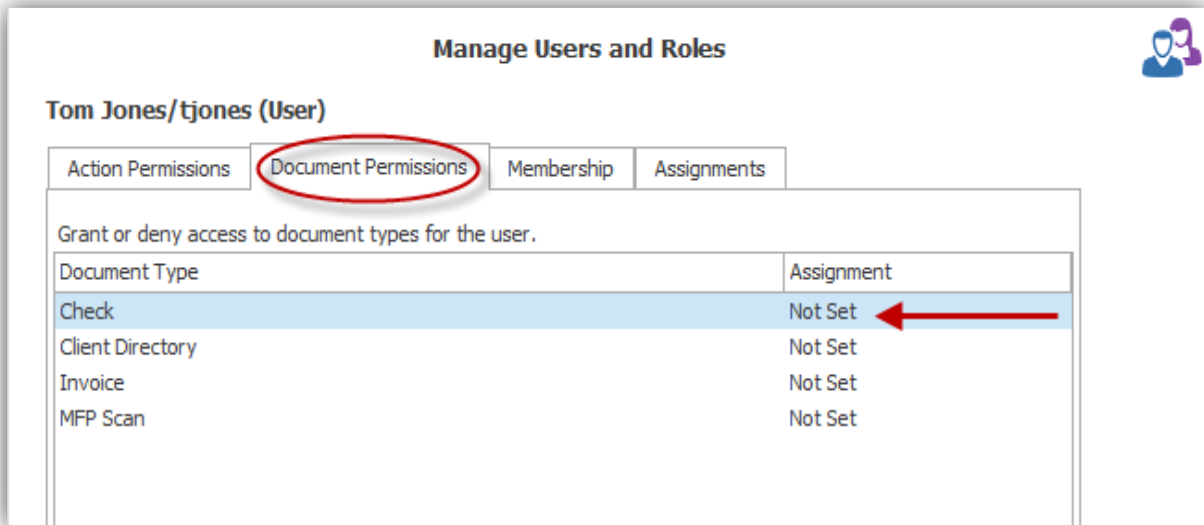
Manage Users and Roles

Tom Jones/tjones (User)

Action Permissions | Document Permissions | Membership | Assignments

Grant or deny access to document types for the user.

| Document Type | Assignment |
|---|---|
| Check | Not Set |
| Client Directory | Not Set |
| Invoice | Not Set |
| MFP Scan | Not Set |